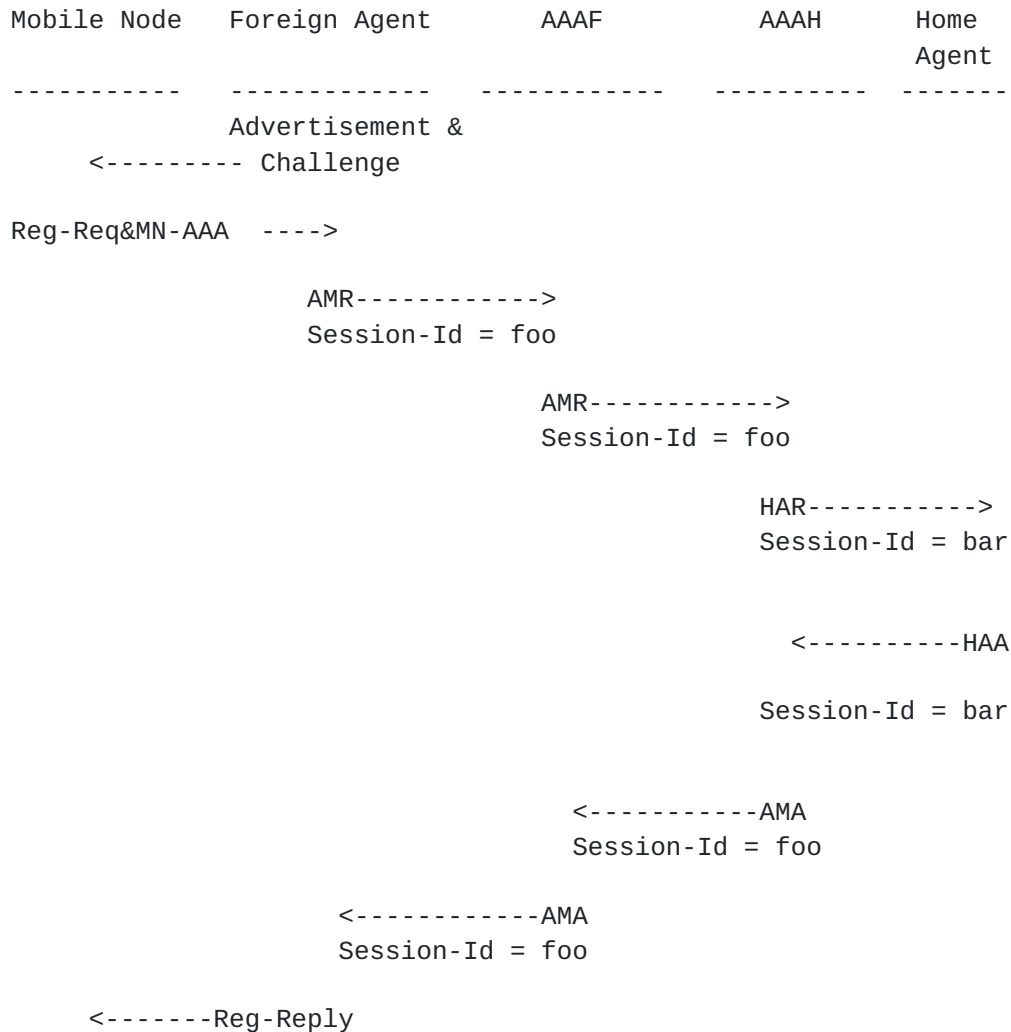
Mobile Node   Foreign Agent        AAAF           AAAH       Home
                                                             Agent
-----------   ------------   -----------   ----------   -------
              Advertisement &
     <--------- Challenge

Reg-Req&MN-AAA  ---->

                   AMR----------->
                   Session-Id = foo

                                  AMR------------>
                                  Session-Id = foo

                                                HAR----------->
                                                Session-Id = bar

                                                  <----------HAA

                                                Session-Id = bar

                                    <-----------AMA
                                    Session-Id = foo

                     <------------AMA
                     Session-Id = foo

     <-------Reg-Reply